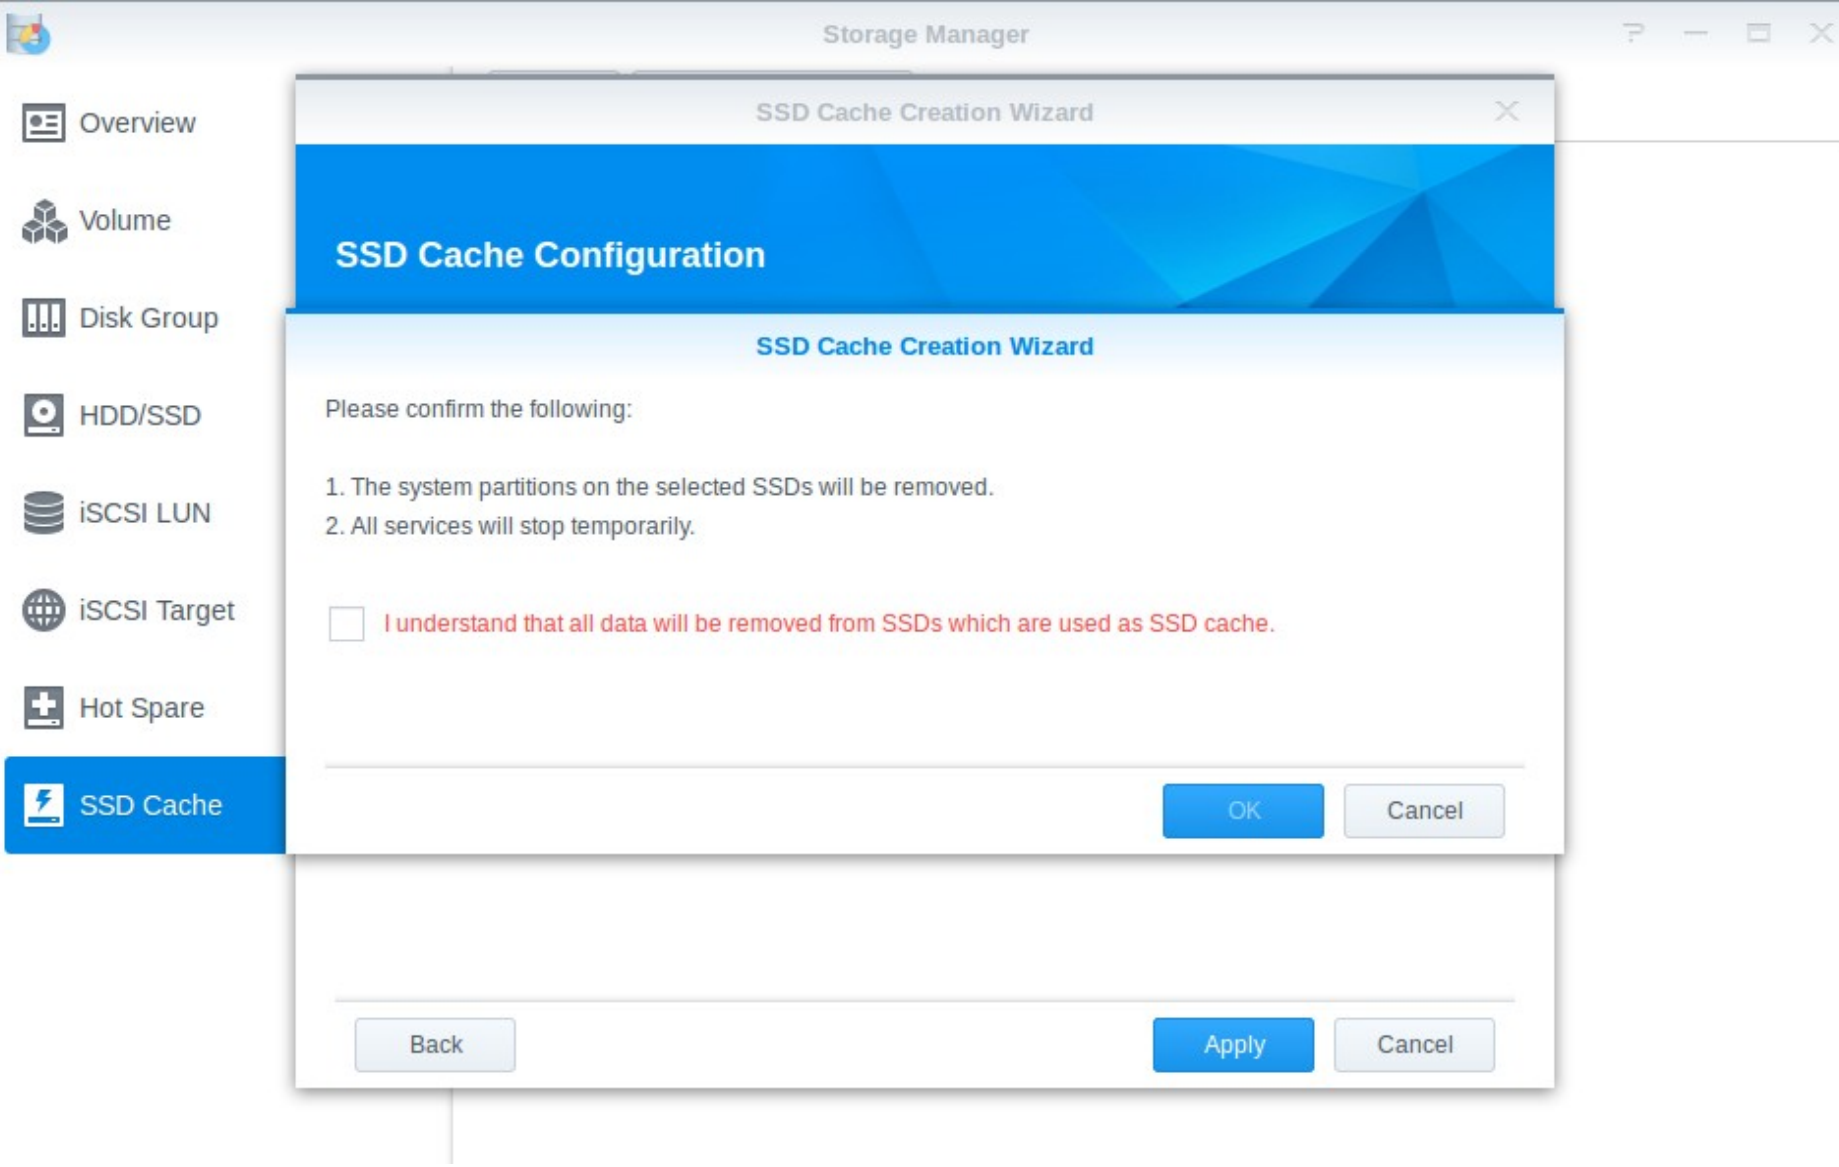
Storage Manager

Overview
Volume
Disk Group
HDD/SSD
iSCSI LUN
iSCSI Target
Hot Spare
SSD Cache

SSD Cache Creation Wizard

SSD Cache Configuration

SSD Cache Creation Wizard

Please confirm the following:

1. The system partitions on the selected SSDs will be removed.
2. All services will stop temporarily.

I understand that all data will be removed from SSDs which are used as SSD cache.

OK Cancel

Back Apply Cancel